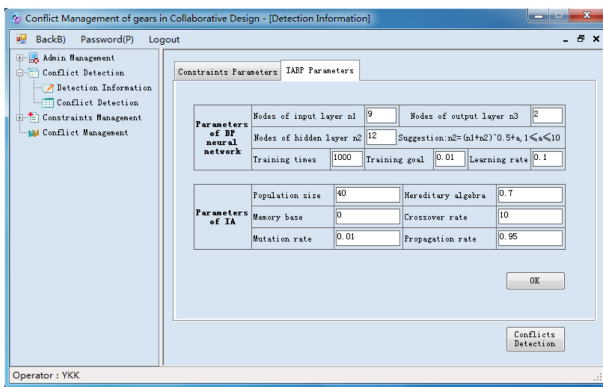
Conflict Management of gears in Collaborative Design - [Detection Information]

BackB) Password(P) Logout

Admin Management
Conflict Detection
Detection Information
Conflict Detection
Constraints Management
Conflict Management

Constraints Parameters | IABP Parameters

| Parameters of BP neural network | Nodes of input layer n1 | 9 | Nodes of output layer n3 | 2 |
|---|---|---|---|---|
| | Nodes of hidden layer n2 | 12 | Suggestion:n2=(n1+n2)^0.5+a, 1≤a≤10 | |
| | Training times | 1000 | Training goal | 0.01 | Learning rate | 0.1 |

| Parameters of IA | Population size | 40 | Hereditary algebra | 0.7 |
|---|---|---|---|---|
| | Memory base | 0 | Crossover rate | 10 |
| | Mutation rate | 0.01 | Propagation rate | 0.95 |

OK

Conflicts Detection

Operator : YKK